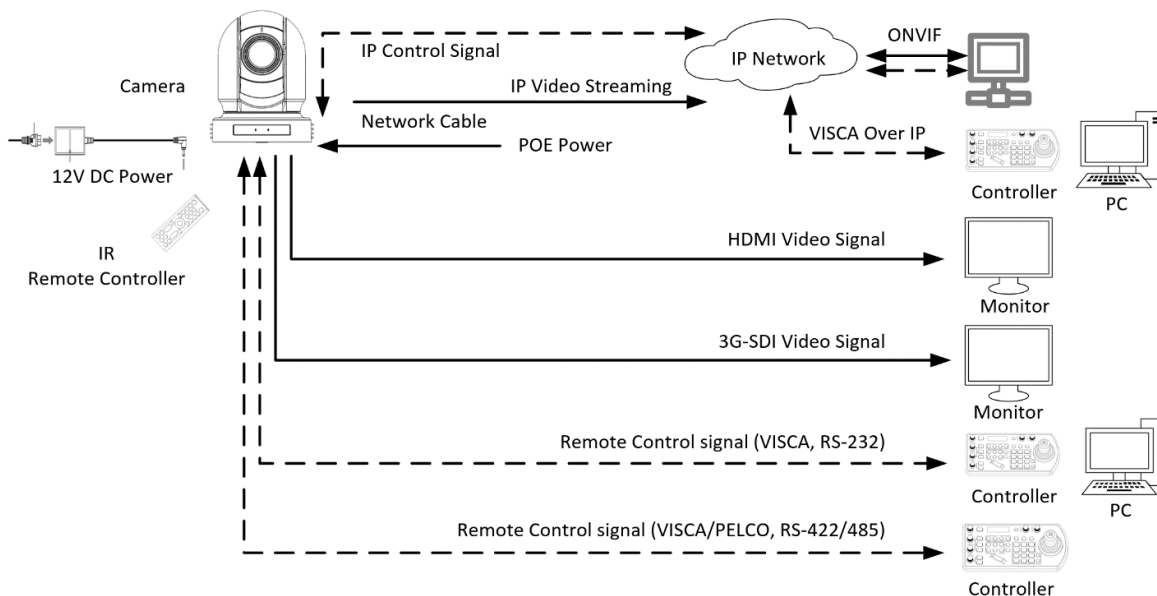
Camera

12V DC Power

IR
Remote Controller

IP Control Signal

IP Video Streaming

Network Cable

POE Power

IP Network

ONVIF

VISCA Over IP

Controller

PC

HDMI Video Signal

Monitor

3G-SDI Video Signal

Monitor

Remote Control signal (VISCA, RS-232)

Controller

PC

Remote Control signal (VISCA/PELCO, RS-422/485)

Controller